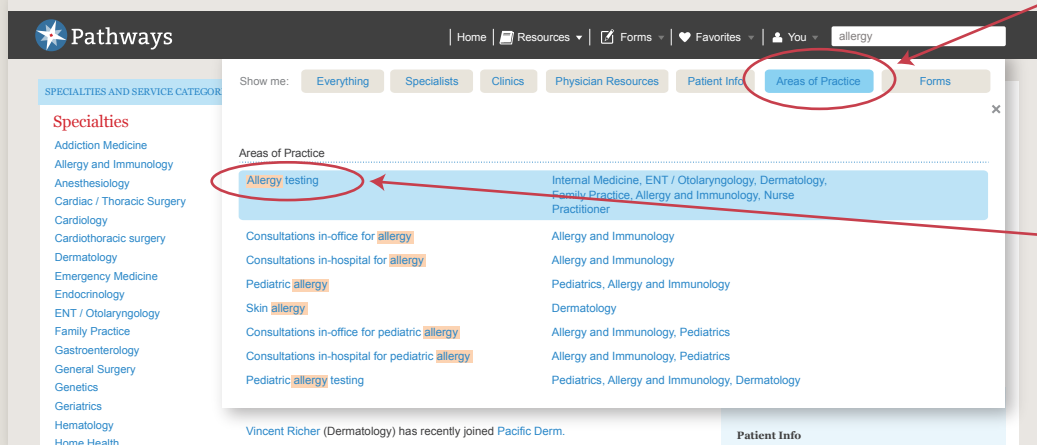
Pathways

Home | Resources | Forms | Favorites | You | allergy

SPECIALTIES AND SERVICE CATEGOR

Specialties

Addiction Medicine
Allergy and Immunology
Anesthesiology
Cardiac / Thoracic Surgery
Cardiology
Cardiothoracic surgery
Dermatology
Emergency Medicine
Endocrinology
ENT / Otolaryngology
Family Practice
Gastroenterology
General Surgery
Genetics
Geriatrics
Hematology
Home Health

Show me: Everything | Specialists | Clinics | Physician Resources | Patient Info | Areas of Practice | Forms

×

Areas of Practice

| | |
|---|---|
| Allergy testing | Internal Medicine, ENT / Otolaryngology, Dermatology, Family Practice, Allergy and Immunology, Nurse Practitioner |
| Consultations in-office for allergy | Allergy and Immunology |
| Consultations in-hospital for allergy | Allergy and Immunology |
| Pediatric allergy | Pediatrics, Allergy and Immunology |
| Skin allergy | Dermatology |
| Consultations in-office for pediatric allergy | Allergy and Immunology, Pediatrics |
| Consultations in-hospital for pediatric allergy | Allergy and Immunology, Pediatrics |
| Pediatric allergy testing | Pediatrics, Allergy and Immunology, Dermatology |

Vincent Richer (Dermatology) has recently joined Pacific Derm.

Patient Info